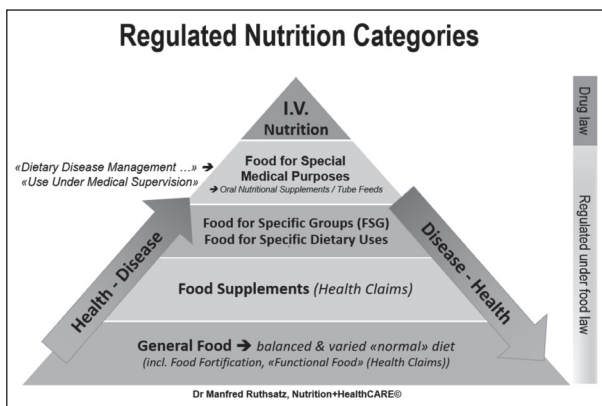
Regulated Nutrition Categories

I.V. Nutrition

«Dietary Disease Management ...» ➔
«Use Under Medical Supervision» ➔

Food for Special Medical Purposes
➔ Oral Nutritional Supplements / Tube Feeds

Food for Specific Groups (FSG)
Food for Specific Dietary Uses

Food Supplements (Health Claims)

General Food ➔ balanced & varied «normal» diet
(incl. Food Fortification, «Functional Food» (Health Claims))

Health - Disease

Disease - Health

Drug law

Regulated under food law

Dr Manfred Ruthsatz, Nutrition+HealthCARE©